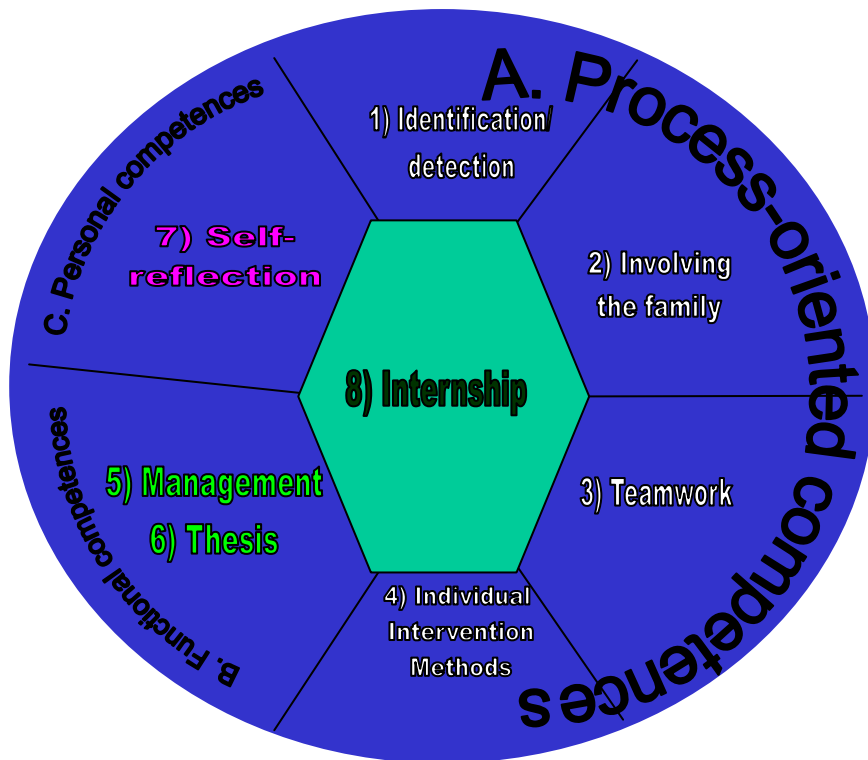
A. Process-oriented competences

1) Identification/ detection

2) Involving the family

3) Teamwork

4) Individual Intervention Methods

B. Functional competences

5) Management

6) Thesis

C. Personal competences

7) Self-reflection

8) Internship